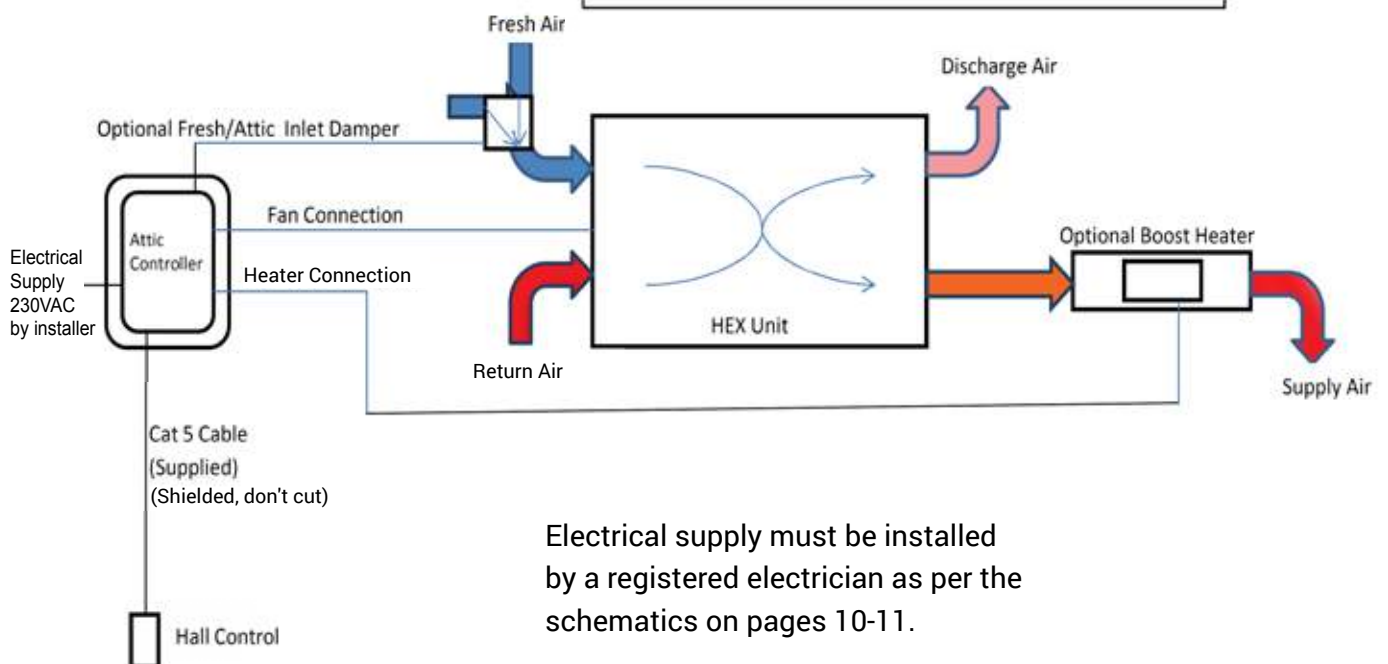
Fresh Air

Discharge Air

Optional Fresh/Attic Inlet Damper

Fan Connection

Attic Controller

Electrical Supply 230VAC by installer

Heater Connection

Optional Boost Heater

HEX Unit

Return Air

Supply Air

Cat 5 Cable (Supplied) (Shielded, don't cut)

Electrical supply must be installed by a registered electrician as per the schematics on pages 10-11.

Hall Control